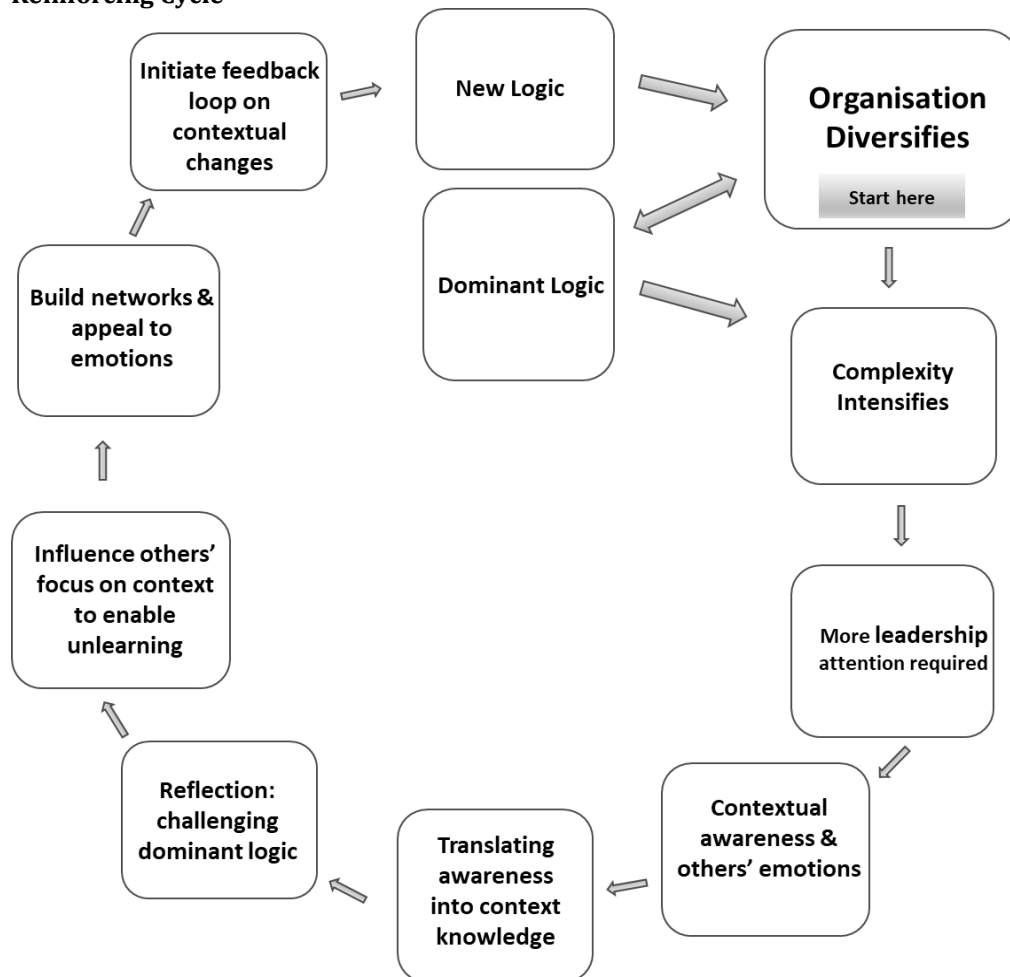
Reinforcing Cycle

Initiate feedback loop on contextual changes

New Logic

Organisation Diversifies

Start here

Dominant Logic

Build networks & appeal to emotions

Complexity Intensifies

More leadership attention required

Influence others' focus on context to enable unlearning

Contextual awareness & others' emotions

Reflection: challenging dominant logic

Translating awareness into context knowledge